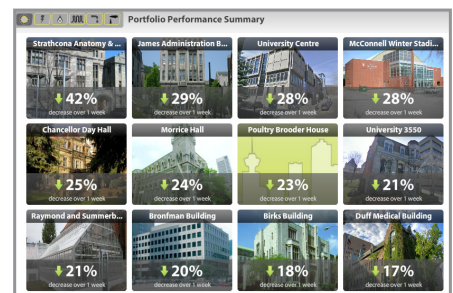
Portfolio Performance Summary

Strathcona Anatomy & ...
42%
decrease over 1 week

James Administration B...
29%
decrease over 1 week

University Centre
28%
decrease over 1 week

McConnell Winter Stadi...
28%
decrease over 1 week

Chancellor Day Hall
25%
decrease over 1 week

Morrice Hall
24%
decrease over 1 week

Poultry Brooder House
23%
decrease over 1 week

University 3550
21%
decrease over 1 week

Raymond and Summerb...
21%
decrease over 1 week

Bronfman Building
20%
decrease over 1 week

Birks Building
18%
decrease over 1 week

Duff Medical Building
17%
decrease over 1 week